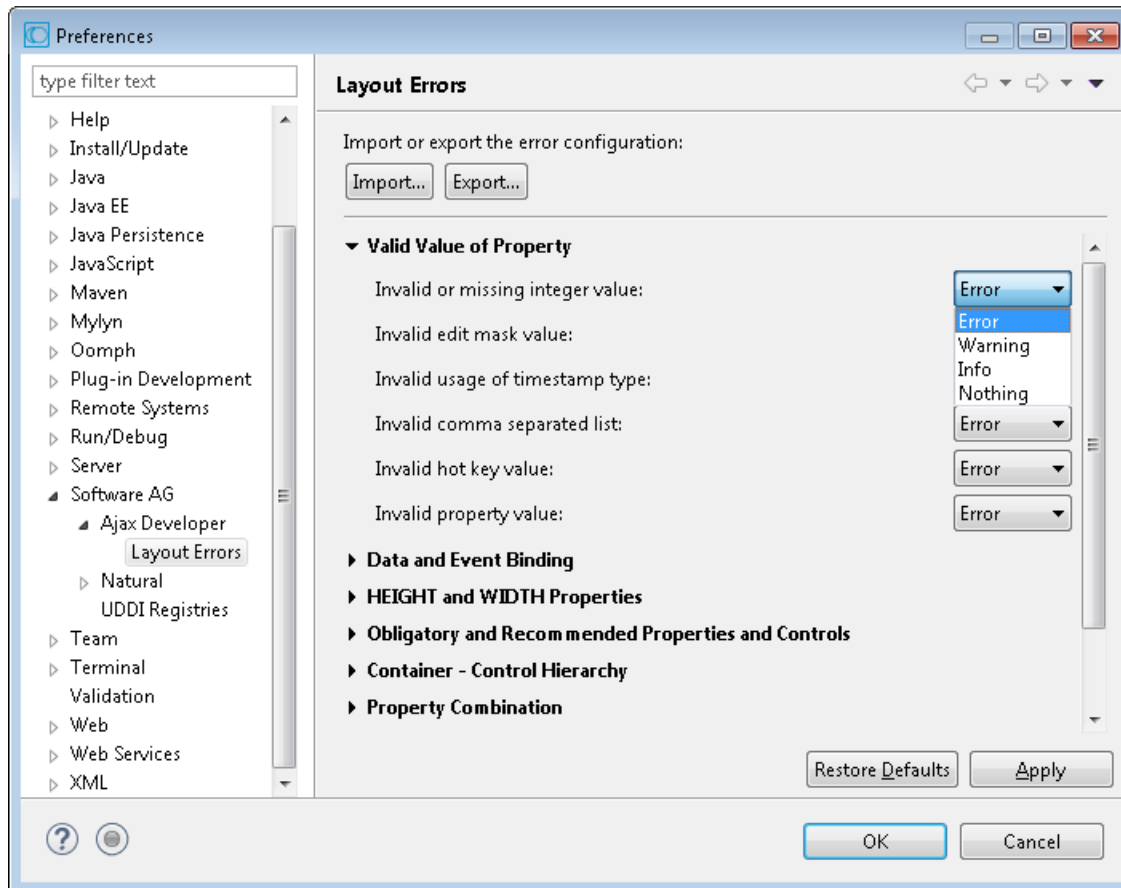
Preferences

type filter text

Help
Install/Update
Java
Java EE
Java Persistence
JavaScript
Maven
Mylyn
Oomph
Plug-in Development
Remote Systems
Run/Debug
Server
Software AG
Ajax Developer
Layout Errors
Natural
UDDI Registries
Team
Terminal
Validation
Web
Web Services
XML

Layout Errors

Import or export the error configuration:

Import... Export...

Valid Value of Property

Invalid or missing integer value: Error

Error
Warning
Info
Nothing

Invalid edit mask value:

Invalid usage of timestamp type:

Invalid comma separated list: Error

Invalid hot key value: Error

Invalid property value: Error

Data and Event Binding

HEIGHT and WIDTH Properties

Obligatory and Recommended Properties and Controls

Container - Control Hierarchy

Property Combination

Restore Defaults Apply

OK Cancel